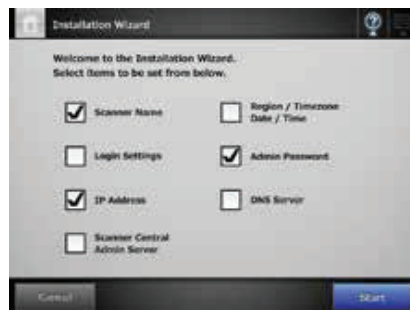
Installation Wizard

Welcome to the Installation Wizard.
Select items to be set from below.

Scanner Name

Region / Timezone
Date / Time

Login Settings

Admin Password

IP Address

DNS Server

Scanner Central
Admin Server

Cancel

Start